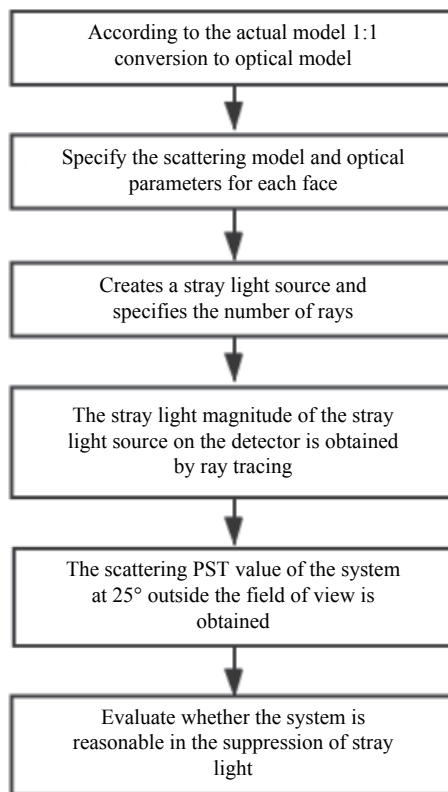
According to the actual model 1:1 conversion to optical model

Specify the scattering model and optical parameters for each face

Creates a stray light source and specifies the number of rays

The stray light magnitude of the stray light source on the detector is obtained by ray tracing

The scattering PST value of the system at 25° outside the field of view is obtained

Evaluate whether the system is reasonable in the suppression of stray light